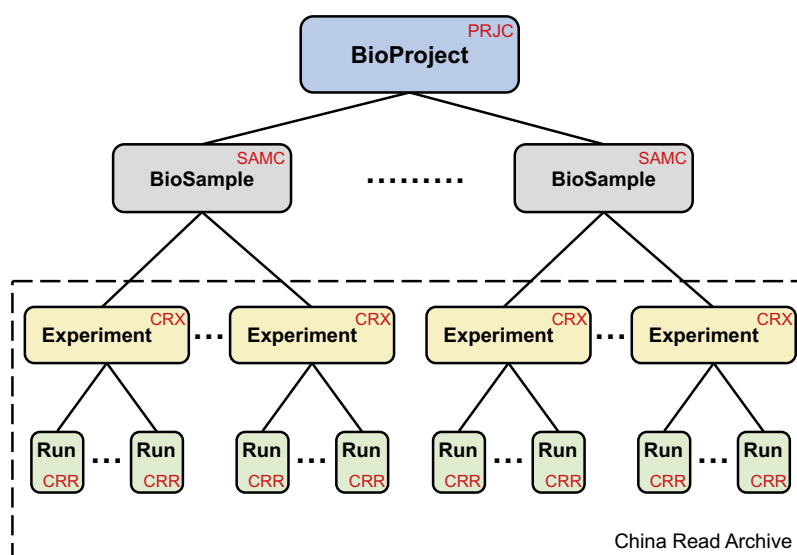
PRJC
BioProject

SAMC
BioSample

.........

SAMC
BioSample

CRX
Experiment

...

CRX
Experiment

CRX
Experiment

...

CRX
Experiment

Run
CRR
...
Run
CRR

Run
CRR
...
Run
CRR

Run
CRR
...
Run
CRR

Run
CRR
...
Run
CRR

China Read Archive